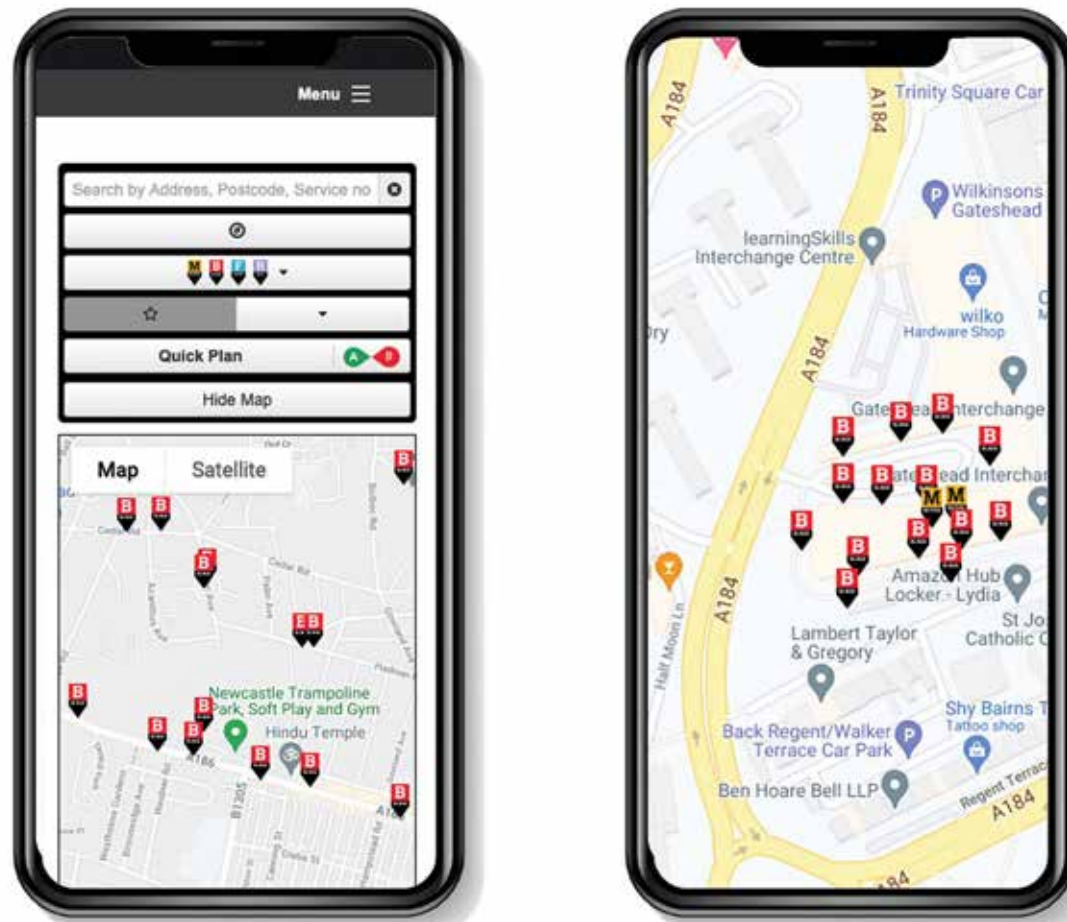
Menu

Search by Address, Postcode, Service no

M B F B

Quick Plan

A B

Hide Map

Map

Satellite

B B B B E B B B B B B B B

Newcastle Trampoline Park, Soft Play and Gym

Hindu Temple

A186

B1305

A184

Trinity Square Car

A184

Wilkinsons Gateshead

learningSkills Interchange Centre

wilko

Hardware Shop

A184

Gateshead Interchange

Gateshead Interchange

M M

Amazon Hub Locker - Lydia

Lambert Taylor & Gregory

St Jo Catholic

Half Moon Ln

A184

Back Regent/Walker Terrace Car Park

Shy Bairns T

Tattoo shop

Ben Hoare Bell LLP

Regent Terrac

A184

A184